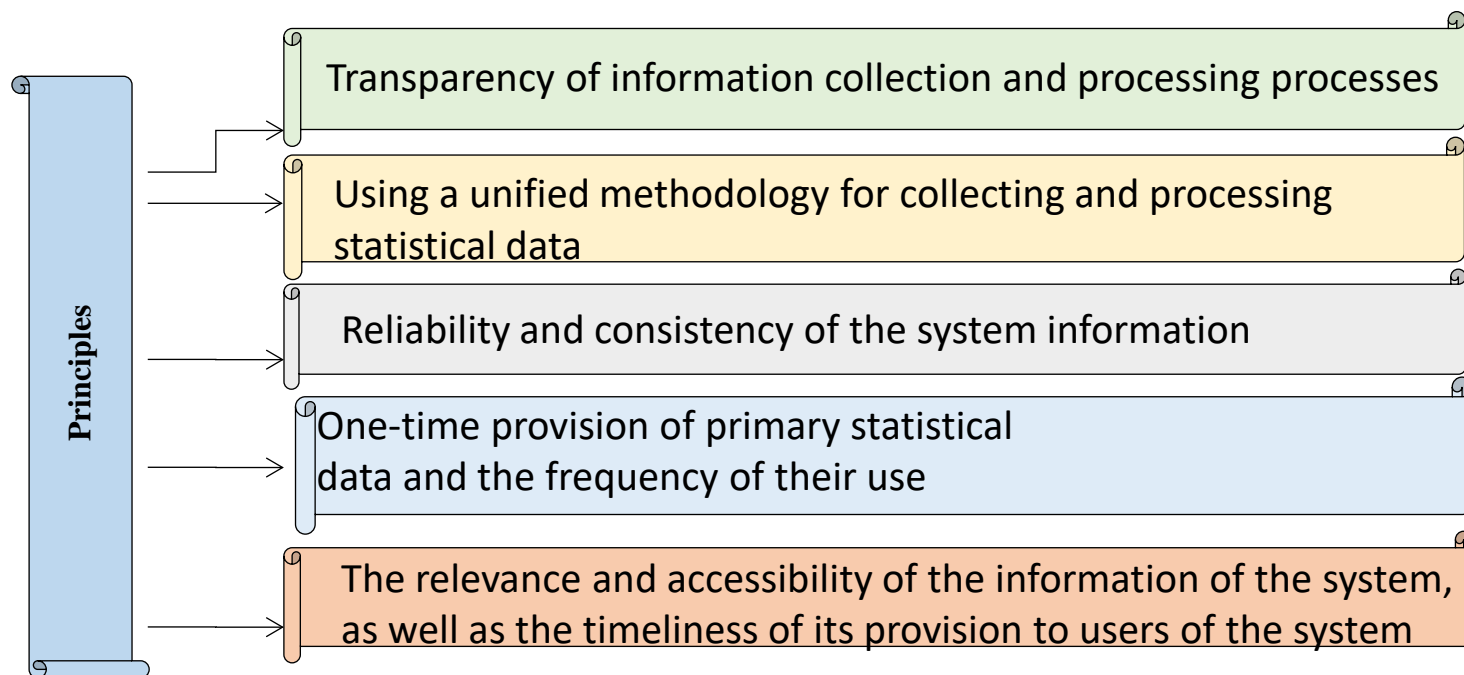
Principles

Transparency of information collection and processing processes

Using a unified methodology for collecting and processing statistical data

Reliability and consistency of the system information

One-time provision of primary statistical data and the frequency of their use

The relevance and accessibility of the information of the system, as well as the timeliness of its provision to users of the system